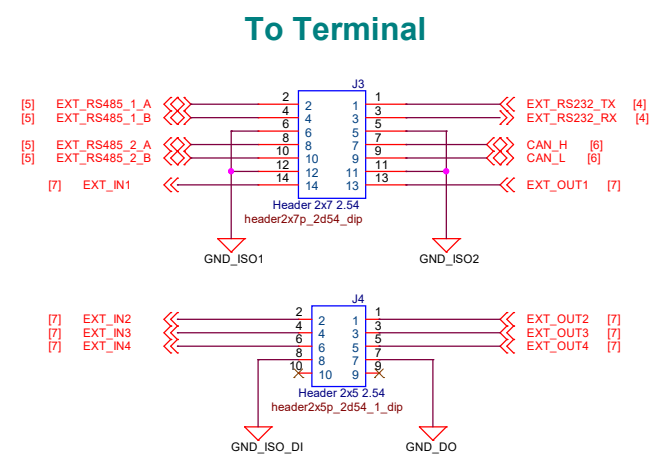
To Terminal

J3

[5] EXT_RS485_1_A
[5] EXT_RS485_1_B
[5] EXT_RS485_2_A
[5] EXT_RS485_2_B
[7] EXT_IN1

2 2 1 1
4 4 3 3
6 6 5 5
8 8 7 7
10 10 9 9
12 12 11 11
14 14 13 13

EXT_RS232_TX [4]
EXT_RS232_RX [4]
CAN_H [6]
CAN_L [6]
EXT_OUT1 [7]

Header 2x7 2.54
header2x7p_2d54_dip

GND_ISO1
GND_ISO2

J4

[7] EXT_IN2
[7] EXT_IN3
[7] EXT_IN4

2 2 1 1
4 4 3 3
6 6 5 5
8 8 7 7
10 10 9 9

EXT_OUT2 [7]
EXT_OUT3 [7]
EXT_OUT4 [7]

Header 2x5 2.54
header2x5p_2d54_1_dip

GND_ISO_DI
GND_DO